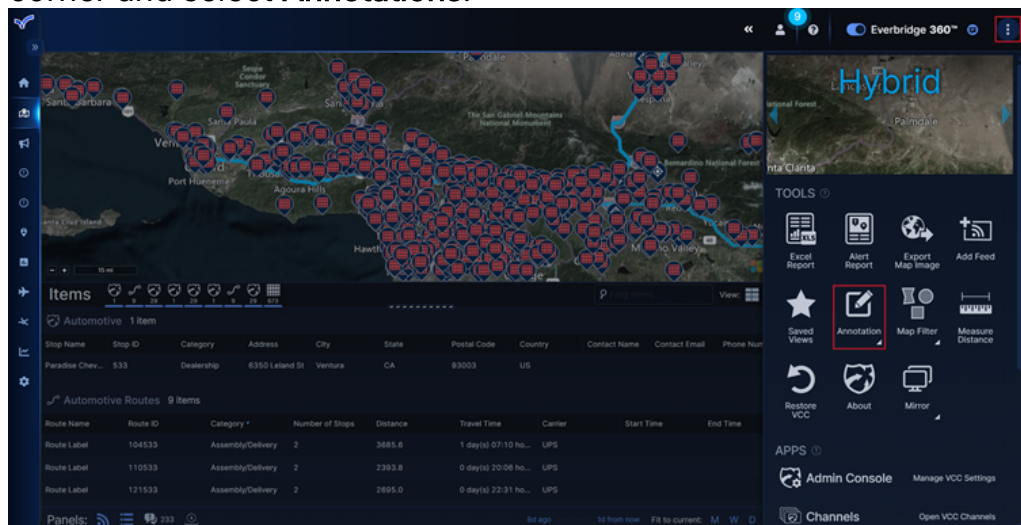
corner and select Annotation.

9

Everbridge 360™

Hybrid

Lancaster

Palmdale

Santa Clarita

Santa Barbara

Santa Paula

Ventura

Port Hueneme

Agoura Hills

Hawthorne

Moreno Valley

Pasadena

Adelanto

Hesperia

Sespe Condor Sanctuary

The San Gabriel Mountains National Monument

San Bernardino National Forest

Santa Cruz Island

15 mi

Items

1 9 29 1 29 1 9 29 673

Find items

View:

Automotive 1 item

| Stop Name | Stop ID | Category | Address | City | State | Postal Code | Country | Contact Name | Contact Email | Phone Num |
|---|---|---|---|---|---|---|---|---|---|---|
| Paradise Chev... | 533 | Dealership | 6350 Leland St | Ventura | CA | 93003 | US | | | |

Automotive Routes 9 items

| Route Name | Route ID | Category | Number of Stops | Distance | Travel Time | Carrier | Start Time | End Time |
|---|---|---|---|---|---|---|---|---|
| Route Label | 104533 | Assembly/Delivery | 2 | 3685.6 | 1 day(s) 07:10 ho... | UPS | | |
| Route Label | 110533 | Assembly/Delivery | 2 | 2393.8 | 0 day(s) 20:08 ho... | UPS | | |
| Route Label | 121533 | Assembly/Delivery | 2 | 2695.0 | 0 day(s) 22:31 ho... | UPS | | |

Panels: 233

5d ago 1d from now Fit to current: M W D

TOOLS

Excel Report

Alert Report

Export Map Image

Add Feed

Saved Views

Annotation

Map Filter

Measure Distance

Restore VCC

About

Mirror

APPS

Admin Console

Manage VCC Settings

Channels

Open VCC Channels